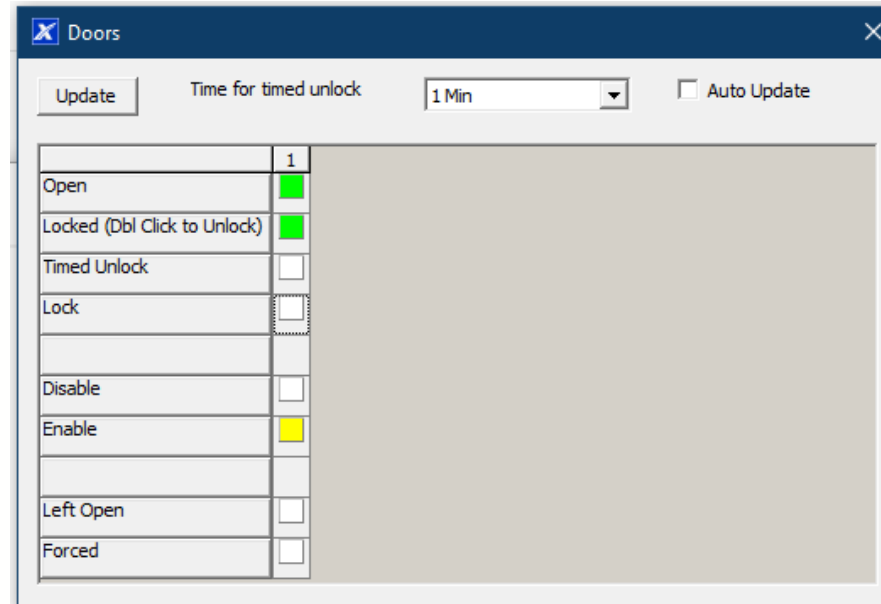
Doors

Update Time for timed unlock 1 Min Auto Update

| | 1 |
|---|---|
| Open | |
| Locked (Dbl Click to Unlock) | |
| Timed Unlock | |
| Lock | |
| | |
| Disable | |
| Enable | |
| | |
| Left Open | |
| Forced | |